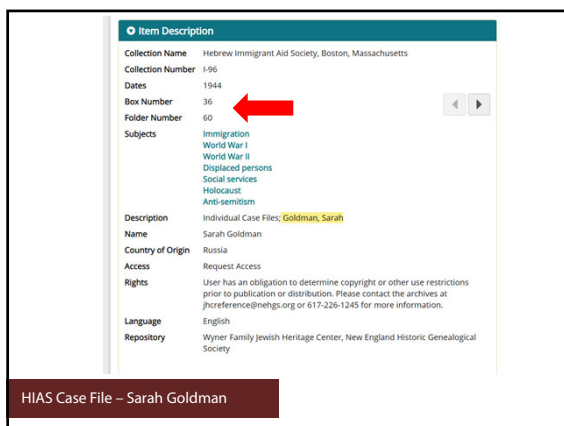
Item Description

| | |
|---|---|
| Collection Name | Hebrew Immigrant Aid Society, Boston, Massachusetts |
| Collection Number | I-96 |
| Dates | 1944 |
| Box Number | 36 |
| Folder Number | 60 |
| Subjects | Immigration<br>World War I<br>World War II<br>Displaced persons<br>Social services<br>Holocaust<br>Anti-semitism |
| Description | Individual Case Files; Goldman, Sarah |
| Name | Sarah Goldman |
| Country of Origin | Russia |
| Access | Request Access |
| Rights | User has an obligation to determine copyright or other use restrictions prior to publication or distribution. Please contact the archives at jhcreference@nehgs.org or 617-226-1245 for more information. |
| Language | English |
| Repository | Wyner Family Jewish Heritage Center, New England Historic Genealogical Society |

HIAS Case File – Sarah Goldman